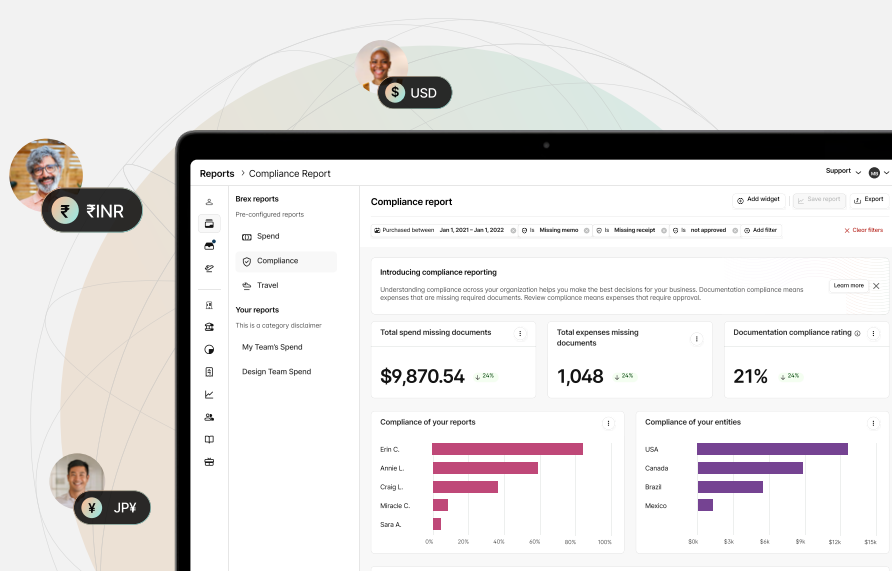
$ USD

₹ ₹INR

¥ JP¥

Reports > Compliance Report

Support MB

Brex reports

Pre-configured reports

Spend

Compliance

Travel

Your reports

This is a category disclaimer

My Team's Spend

Design Team Spend

Compliance report

Add widget

Save report

Export

Purchased between Jan 1, 2021 - Jan 1, 2022 Is Missing memo Is Missing receipt Is not approved Add filter

Clear filters

Introducing compliance reporting

Understanding compliance across your organization helps you make the best decisions for your business. Documentation compliance means expenses that are missing required documents. Review compliance means expenses that require approval.

Learn more

Total spend missing documents

$9,870.54 24%

Total expenses missing documents

1,048 24%

Documentation compliance rating

21% 24%

Compliance of your reports

Erin C.

Annie L.

Craig L.

Miracle C.

Sara A.

0% 20% 40% 60% 80% 100%

Compliance of your entities

USA

Canada

Brazil

Mexico

$0k $3k $6k $9k $12k $15k